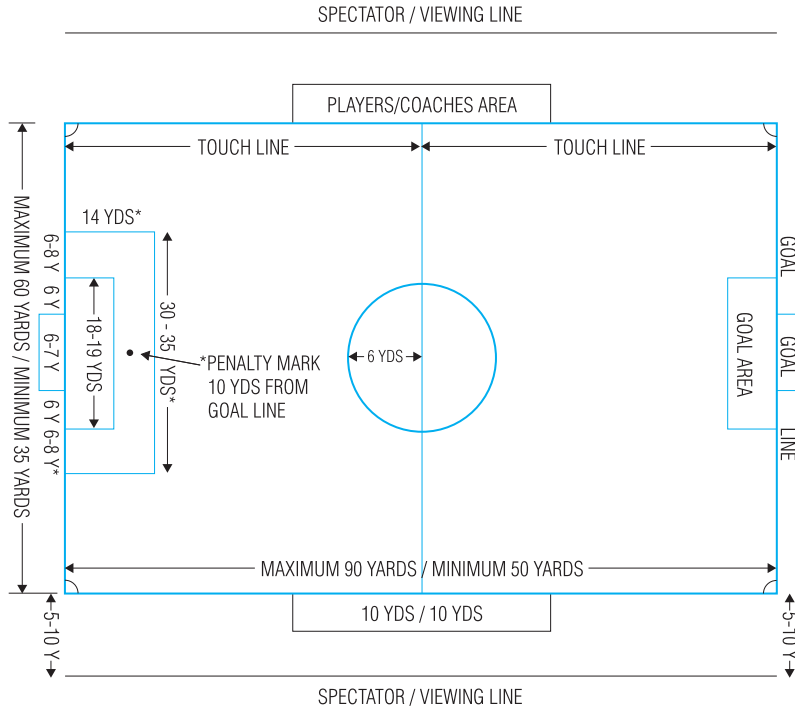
SPECTATOR / VIEWING LINE

PLAYERS/COACHES AREA

TOUCH LINE

TOUCH LINE

MAXIMUM 60 YARDS / MINIMUM 35 YARDS

14 YDS*

6-8 Y

6 Y

6-7 Y

6 Y

6-8 Y*

18-19 YDS

30 - 35 YDS*

*PENALTY MARK 10 YDS FROM GOAL LINE

6 YDS

GOAL AREA

GOAL

GOAL

LINE

MAXIMUM 90 YARDS / MINIMUM 50 YARDS

10 YDS / 10 YDS

5-10 Y

5-10 Y

SPECTATOR / VIEWING LINE